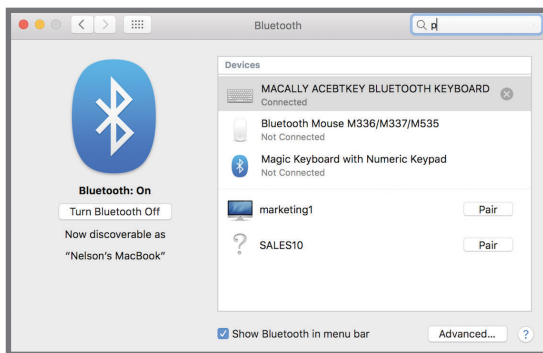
Bluetooth

p

Bluetooth: On

Turn Bluetooth Off

Now discoverable as

“Nelson’s MacBook”

Devices

MACALLY ACEBTKEY BLUETOOTH KEYBOARD
Connected

Bluetooth Mouse M336/M337/M535
Not Connected

Magic Keyboard with Numeric Keypad
Not Connected

marketing1 Pair

SALES10 Pair

Show Bluetooth in menu bar

Advanced...

?